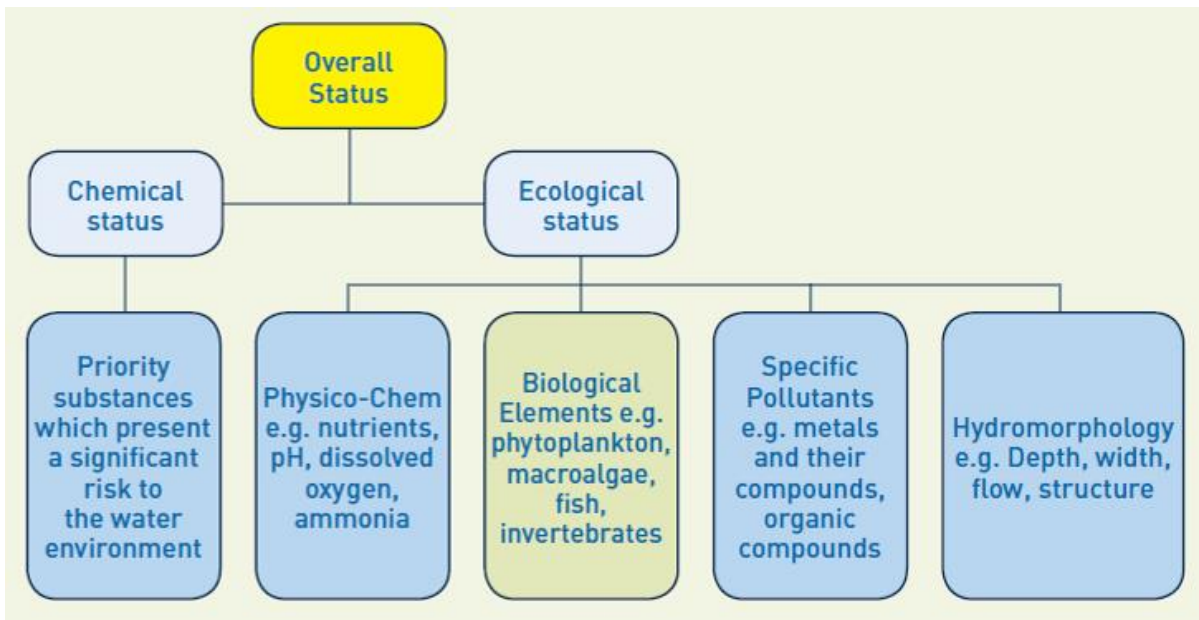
Overall Status

Chemical status

Ecological status

Priority substances which present a significant risk to the water environment

Physico-Chem e.g. nutrients, pH, dissolved oxygen, ammonia

Biological Elements e.g. phytoplankton, macroalgae, fish, invertebrates

Specific Pollutants e.g. metals and their compounds, organic compounds

Hydromorphology e.g. Depth, width, flow, structure